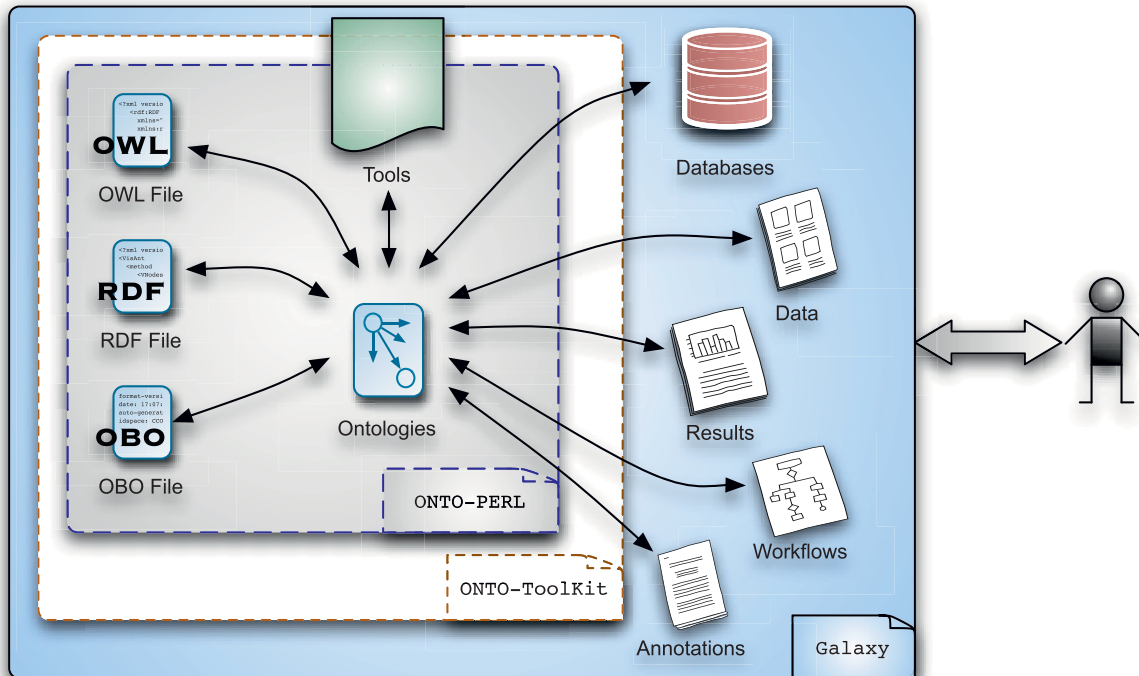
<?xml versio
<rdf:RDF
xmlns="
xmlns:r

OWL

OWL File

<?xml versio
<VisAnt
<method
<VNodes

RDF

RDF File

format-versi
date: 17:57:
auto-generat
idspace: CCO

OBO

OBO File

Tools

Ontologies

ONTO-PERL

ONTO-ToolKit

Databases

Data

Results

Workflows

Annotations

Galaxy